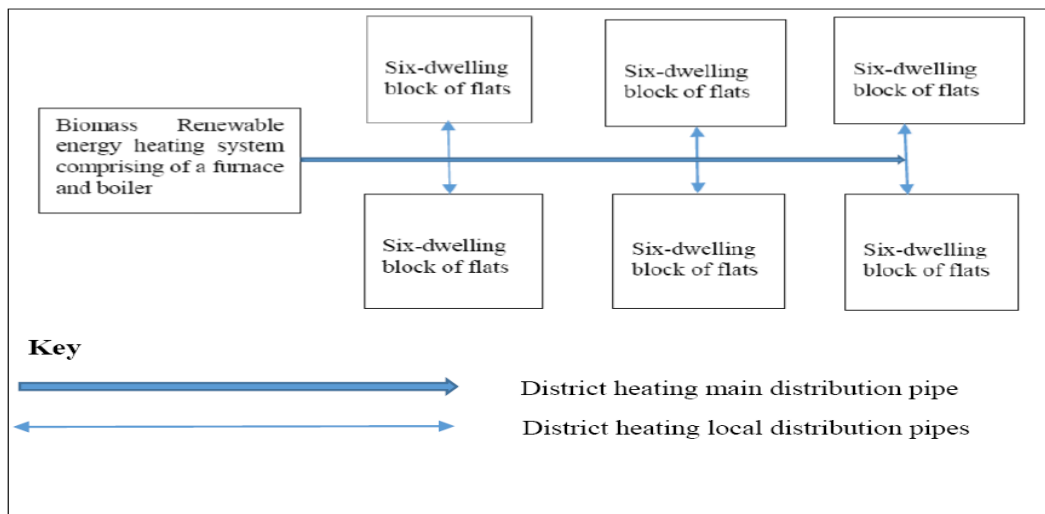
Six-dwelling block of flats

Six-dwelling block of flats

Six-dwelling block of flats

Biomass Renewable energy heating system comprising of a furnace and boiler

Six-dwelling block of flats

Six-dwelling block of flats

Six-dwelling block of flats

Key

District heating main distribution pipe

District heating local distribution pipes